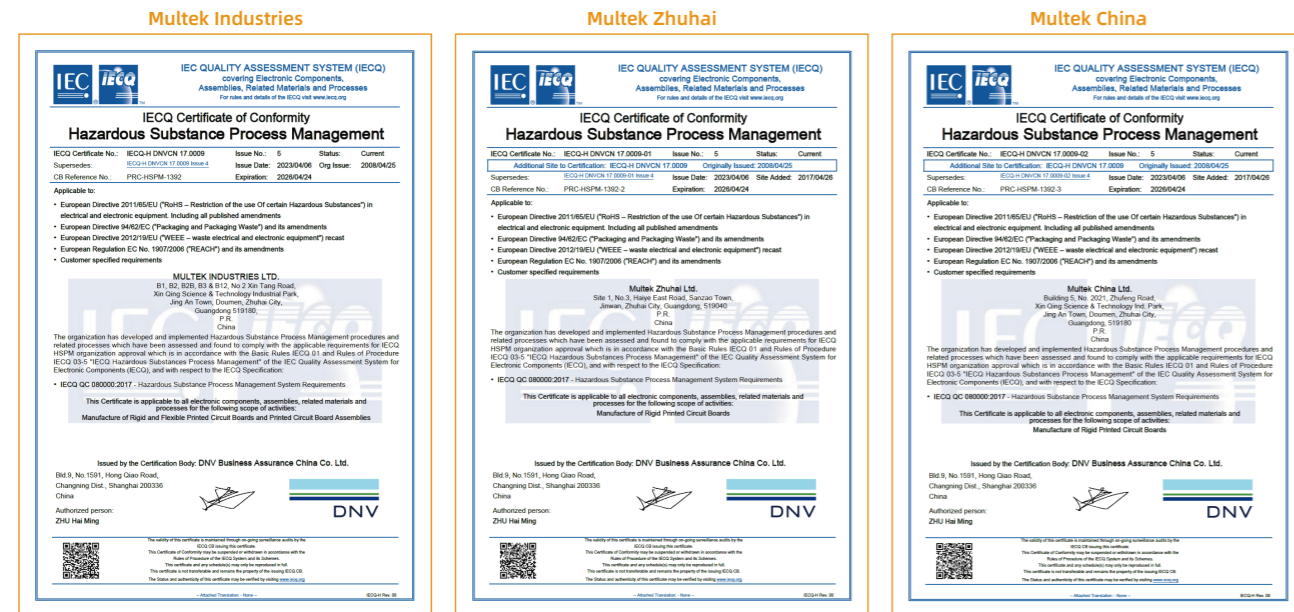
Multek Industries

IEC IECQ

IEC QUALITY ASSESSMENT SYSTEM (IECQ) covering Electronic Components, Assemblies, Related Materials and Processes
For rules and details of the IECQ visit www.iecq.org

IECQ Certificate of Conformity
Hazardous Substance Process Management

IECQ Certificate No.: IECQ-H DNVCN 17.0009 Issue No.: 5 Status: Current
Supersedes: IECQ-H DNVCN 17.0009 Issue 4 Issue Date: 2023/04/06 Org Issue: 2008/04/25
CB Reference No.: PRC-HSPM-1392 Expiration: 2026/04/24

Applicable to:

- European Directive 2011/65/EU ("RoHS – Restriction of the use Of certain Hazardous Substances") in electrical and electronic equipment. Including all published amendments
- European Directive 94/62/EC ("Packaging and Packaging Waste") and its amendments
- European Directive 2012/19/EU ("WEEE – waste electrical and electronic equipment") recast
- European Regulation EC No. 1907/2006 ("REACH") and its amendments
- Customer specified requirements

MULTEK INDUSTRIES LTD.
B1, B2, B2B, B3 & B12, No 2 Xin Tang Road, Xin Qing Science & Technology Industrial Park, Jing An Town, Doumen, Zhuhai City, Guangdong 519180, P.R. China

The organization has developed and implemented Hazardous Substance Process Management procedures and related processes which have been assessed and found to comply with the applicable requirements for IECQ HSPM organization approval which is in accordance with the Basic Rules IECQ 01 and Rules of Procedure IECQ 03-5 "IECQ Hazardous Substances Process Management" of the IEC Quality Assessment System for Electronic Components (IECQ), and with respect to the IECQ Specification:

- IECQ QC 080000:2017 - Hazardous Substance Process Management System Requirements

This Certificate is applicable to all electronic components, assemblies, related materials and processes for the following scope of activities:
Manufacture of Rigid and Flexible Printed Circuit Boards and Printed Circuit Board Assemblies

Issued by the Certification Body: DNV Business Assurance China Co. Ltd.
Bld.9, No.1591, Hong Qiao Road, Changning Dist., Shanghai 200336 China
Authorized person:
ZHU Hai Ming

DNV

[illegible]

Multek Zhuhai

IEC IECQ

IEC QUALITY ASSESSMENT SYSTEM (IECQ) covering Electronic Components, Assemblies, Related Materials and Processes
For rules and details of the IECQ visit www.iecq.org

IECQ Certificate of Conformity
Hazardous Substance Process Management

IECQ Certificate No.: IECQ-H DNVCN 17.0009-01 Issue No.: 5 Status: Current
Additional Site to Certification: IECQ-H DNVCN 17.0009 Originally Issued: 2008/04/25
Supersedes: IECQ-H DNVCN 17.0009-01 Issue 4 Issue Date: 2023/04/06 Site Added: 2017/04/26
CB Reference No.: PRC-HSPM-1392-2 Expiration: 2026/04/24

Applicable to:

- European Directive 2011/65/EU ("RoHS – Restriction of the use Of certain Hazardous Substances") in electrical and electronic equipment. Including all published amendments
- European Directive 94/62/EC ("Packaging and Packaging Waste") and its amendments
- European Directive 2012/19/EU ("WEEE – waste electrical and electronic equipment") recast
- European Regulation EC No. 1907/2006 ("REACH") and its amendments
- Customer specified requirements

Multek Zhuhai Ltd.
Site 1, No.3, Haiye East Road, Sanzao Town, Jinwan, Zhuhai City, Guangdong, 519040 P.R. China

The organization has developed and implemented Hazardous Substance Process Management procedures and related processes which have been assessed and found to comply with the applicable requirements for IECQ HSPM organization approval which is in accordance with the Basic Rules IECQ 01 and Rules of Procedure IECQ 03-5 "IECQ Hazardous Substances Process Management" of the IEC Quality Assessment System for Electronic Components (IECQ), and with respect to the IECQ Specification:

- IECQ QC 080000:2017 - Hazardous Substance Process Management System Requirements

This Certificate is applicable to all electronic components, assemblies, related materials and processes for the following scope of activities:
Manufacture of Rigid Printed Circuit Boards

Issued by the Certification Body: DNV Business Assurance China Co. Ltd.
Bld.9, No.1591, Hong Qiao Road, Changning Dist., Shanghai 200336 China
Authorized person:
ZHU Hai Ming

DNV

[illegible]

Multek China

IEC IECQ

IEC QUALITY ASSESSMENT SYSTEM (IECQ) covering Electronic Components, Assemblies, Related Materials and Processes
For rules and details of the IECQ visit www.iecq.org

IECQ Certificate of Conformity
Hazardous Substance Process Management

IECQ Certificate No.: IECQ-H DNVCN 17.0009-02 Issue No.: 5 Status: Current
Additional Site to Certification: IECQ-H DNVCN 17.0009 Originally Issued: 2008/04/25
Supersedes: IECQ-H DNVCN 17.0009-02 Issue 4 Issue Date: 2023/04/06 Site Added: 2017/04/26
CB Reference No.: PRC-HSPM-1392-3 Expiration: 2026/04/24

Applicable to:

- European Directive 2011/65/EU ("RoHS – Restriction of the use Of certain Hazardous Substances") in electrical and electronic equipment. Including all published amendments
- European Directive 94/62/EC ("Packaging and Packaging Waste") and its amendments
- European Directive 2012/19/EU ("WEEE – waste electrical and electronic equipment") recast
- European Regulation EC No. 1907/2006 ("REACH") and its amendments
- Customer specified requirements

Multek China Ltd.
Building 5, No. 2021, Zhufeng Road, Xin Qing Science & Technology Ind. Park, Jing An Town, Doumen, Zhuhai City, Guangdong, 519180 P.R. China

The organization has developed and implemented Hazardous Substance Process Management procedures and related processes which have been assessed and found to comply with the applicable requirements for IECQ HSPM organization approval which is in accordance with the Basic Rules IECQ 01 and Rules of Procedure IECQ 03-5 "IECQ Hazardous Substances Process Management" of the IEC Quality Assessment System for Electronic Components (IECQ), and with respect to the IECQ Specification:

- IECQ QC 080000:2017 - Hazardous Substance Process Management System Requirements

This Certificate is applicable to all electronic components, assemblies, related materials and processes for the following scope of activities:
Manufacture of Rigid Printed Circuit Boards

Issued by the Certification Body: DNV Business Assurance China Co. Ltd.
Bld.9, No.1591, Hong Qiao Road, Changning Dist., Shanghai 200336 China
Authorized person:
ZHU Hai Ming

DNV

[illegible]